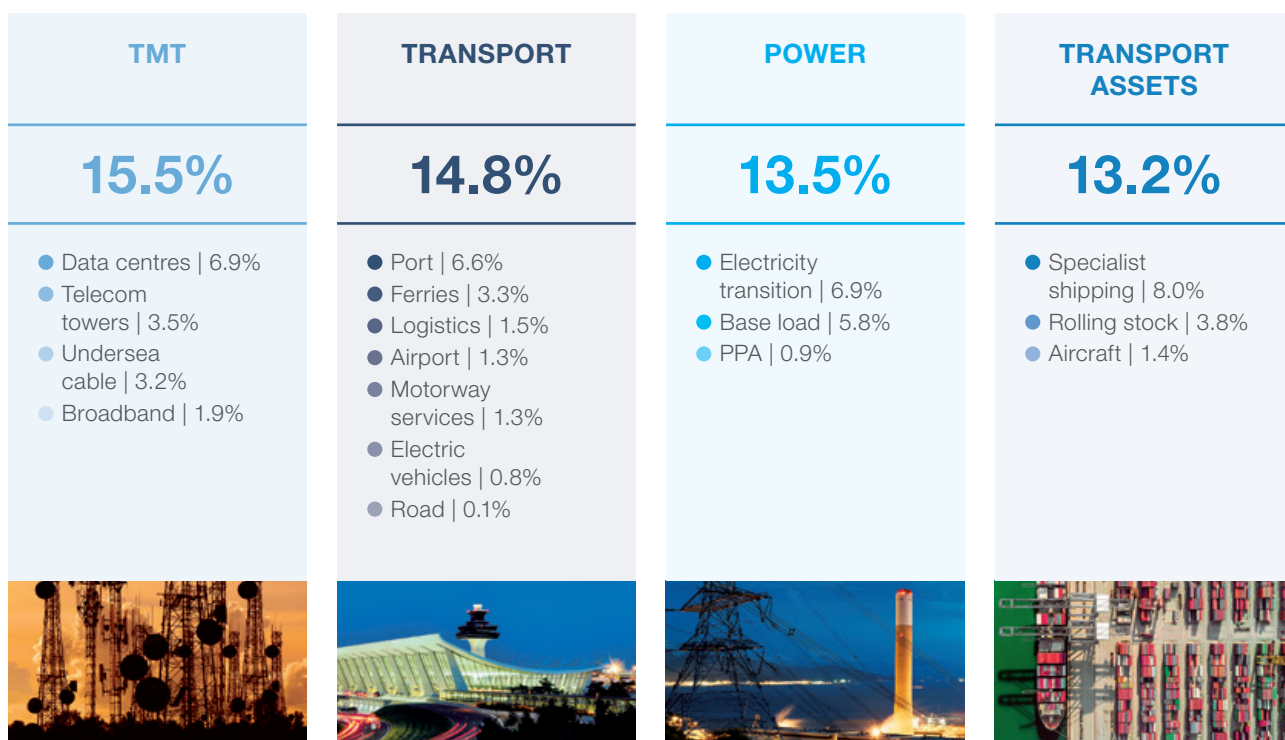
TMT

15.5%

Data centres | 6.9%
Telecom towers | 3.5%
Undersea cable | 3.2%
Broadband | 1.9%

TRANSPORT

14.8%

Port | 6.6%
Ferries | 3.3%
Logistics | 1.5%
Airport | 1.3%
Motorway services | 1.3%
Electric vehicles | 0.8%
Road | 0.1%

POWER

13.5%

Electricity transition | 6.9%
Base load | 5.8%
PPA | 0.9%

TRANSPORT ASSETS

13.2%

Specialist shipping | 8.0%
Rolling stock | 3.8%
Aircraft | 1.4%